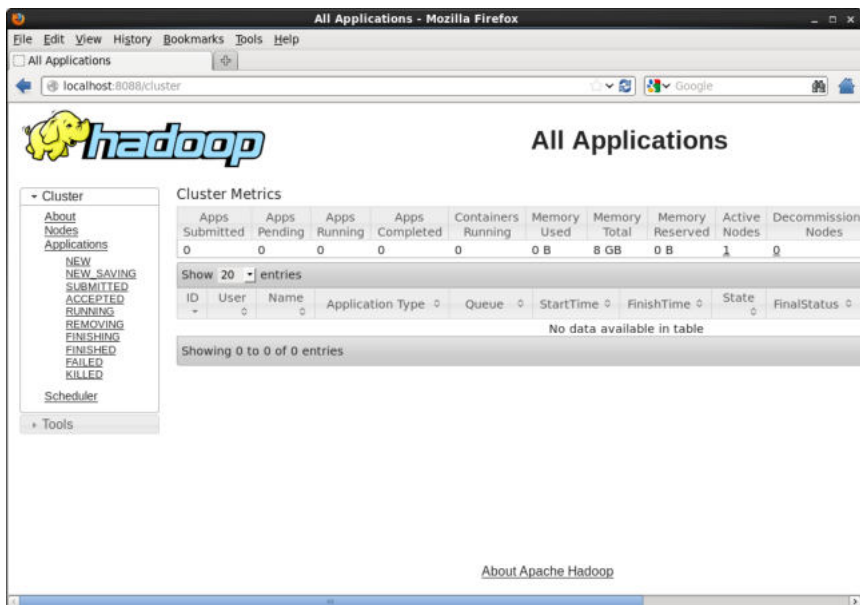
All Applications - Mozilla Firefox

File Edit View History Bookmarks Tools Help

All Applications

localhost:8088/cluster

Google

hadoop

All Applications

Cluster

About
Nodes
Applications
NEW
NEW_SAVING
SUBMITTED
ACCEPTED
RUNNING
REMOVING
FINISHING
FINISHED
FAILED
KILLED
Scheduler

Tools

Cluster Metrics

| Apps Submitted | Apps Pending | Apps Running | Apps Completed | Containers Running | Memory Used | Memory Total | Memory Reserved | Active Nodes | Decommissioned Nodes |
|---|---|---|---|---|---|---|---|---|---|
| 0 | 0 | 0 | 0 | 0 | 0 B | 8 GB | 0 B | 1 | 0 |

Show 20 entries

| ID | User | Name | Application Type | Queue | StartTime | FinishTime | State | FinalStatus |
|---|---|---|---|---|---|---|---|---|
| No data available in table | | | | | | | | |

Showing 0 to 0 of 0 entries

About Apache Hadoop